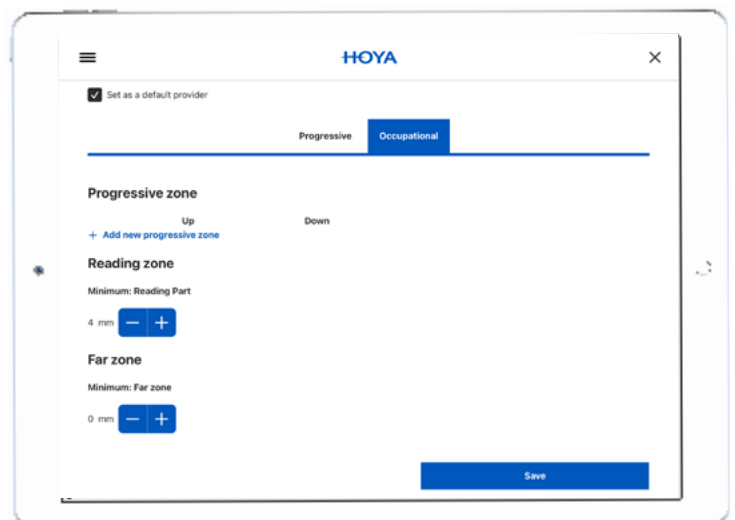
HOYA

Set as a default provider

Progressive Occupational

Progressive zone

Up Down

+ Add new progressive zone

Reading zone

Minimum: Reading Part

4 mm − +

Far zone

Minimum: Far zone

0 mm − +

Save